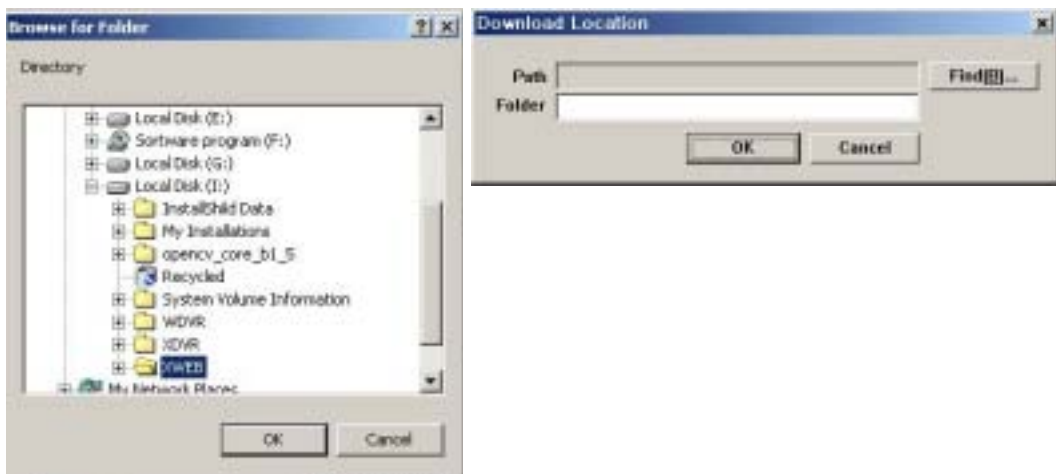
Browse for Folder

? X

Directory

Local Disk (E:)
Software program (F:)
Local Disk (G:)
Local Disk (I:)
InstallShild Data
My Installations
opencv_core_b1_5
Recycled
System Volume Information
WDVR
XDVR
XWEB
My Network Places

OK
Cancel

Download Location

X

Path
Folder
Find[B]...
OK
Cancel